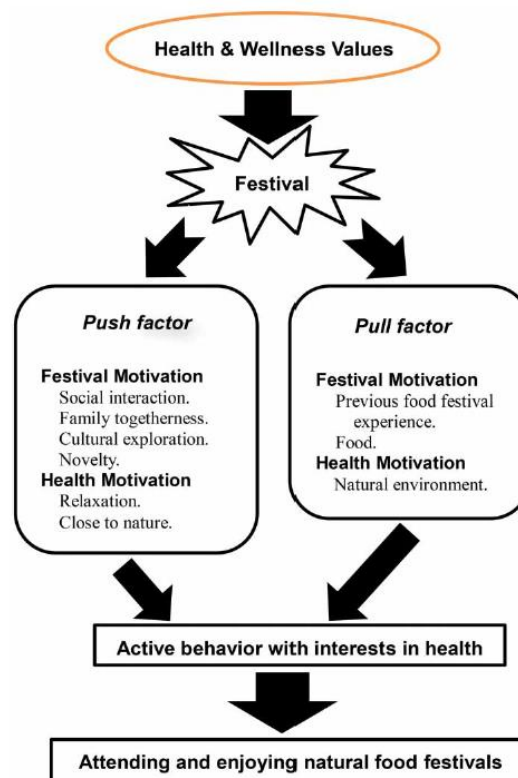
Health & Wellness Values

Festival

Push factor

Festival Motivation
Social interaction.
Family togetherness.
Cultural exploration.
Novelty.
Health Motivation
Relaxation.
Close to nature.

Pull factor

Festival Motivation
Previous food festival experience.
Food.
Health Motivation
Natural environment.

Active behavior with interests in health

Attending and enjoying natural food festivals